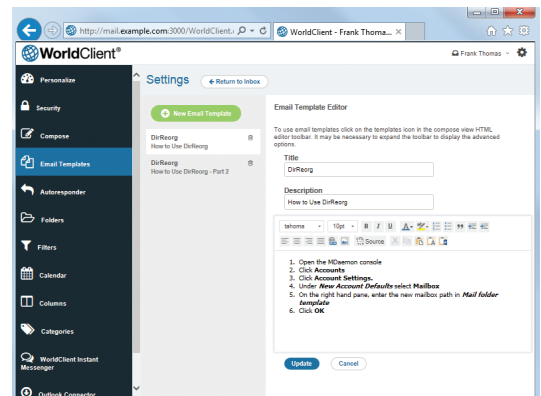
http://mail.example.com:3000/WorldClient.
WorldClient - Frank Thoma...
WorldClient®
Frank Thomas
Personalize
Security
Compose
Email Templates
Autoresponder
Folders
Filters
Calendar
Columns
Categories
WorldClient Instant Messenger
Outlook Connector
Settings
Return to Inbox
New Email Template
DirReorg
How to Use DirReorg
DirReorg
How to Use DirReorg - Part 2
Email Template Editor
To use email templates click on the templates icon in the compose view HTML editor toolbar. It may be necessary to expand the toolbar to display the advanced options.
Title
DirReorg
Description
How to Use DirReorg
tahoma
10pt
Source
1. Open the MDaemon console
2. Click Accounts
3. Click Account Settings.
4. Under New Account Defaults select Mailbox
5. On the right hand pane, enter the new mailbox path in Mail folder template
6. Click OK
Update
Cancel